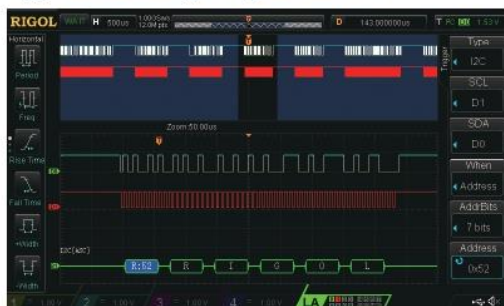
RIGOL WAIT H 500us 1.00GSa/s 12.0M pts D 143.000000us T 0x52

Horizontal
Period
Freq
Rise Time
Fall Time
+Width
-Width

Zoom 50.00us

I2C(asc)
R:52 R I G O L

Type
I2C
SCL
D1
SDA
D0
When
Address
AddrBits
7 bits
Address
0x52

1 = 1.00V 2 = 1.00V 3 = 1.00V 4 = 1.00V LA